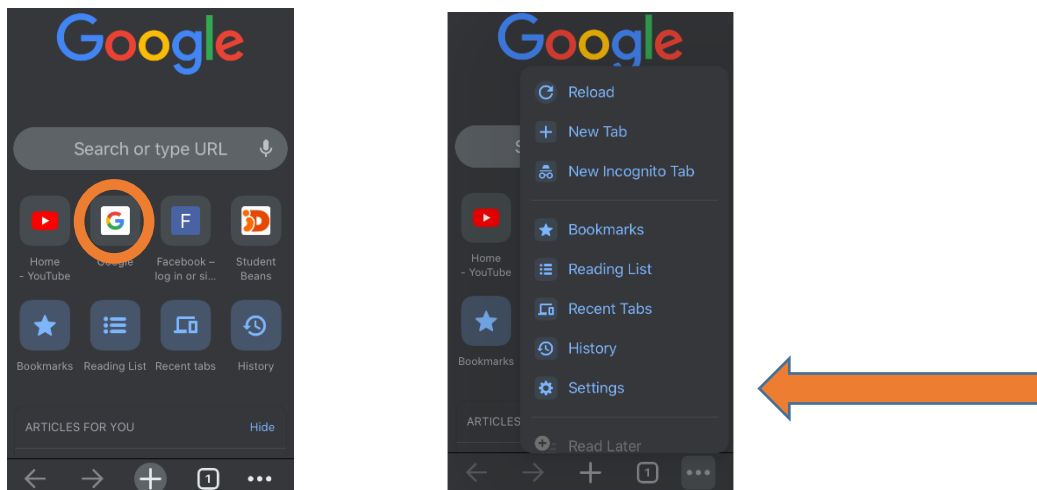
Google

Search or type URL

Home – YouTube

Google

Facebook – log in or si...

Student Beans

Bookmarks

Reading List

Recent tabs

History

ARTICLES FOR YOU

Hide

1

Google

Reload

New Tab

New Incognito Tab

Bookmarks

Reading List

Recent Tabs

History

Settings

Read Later

Home – YouTube

Bookmarks

ARTICLES

1